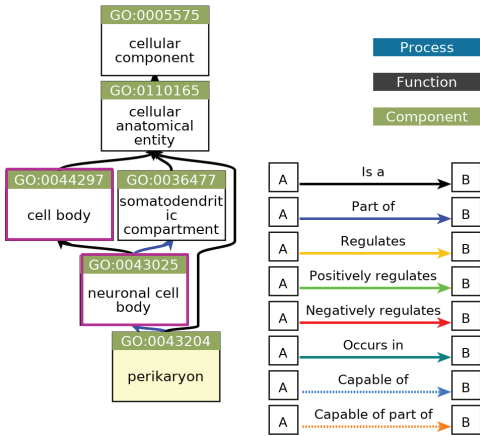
GO:0005575
cellular component

GO:0110165
cellular anatomical entity

GO:0044297
cell body

GO:0036477
somatodendritic compartment

GO:0043025
neuronal cell body

GO:0043204
perikaryon

Process
Function
Component

A Is a B
A Part of B
A Regulates B
A Positively regulates B
A Negatively regulates B
A Occurs in B
A Capable of B
A Capable of part of B